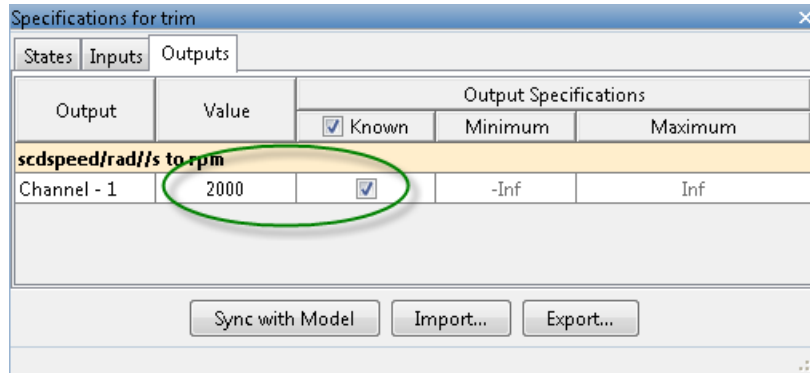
Specifications for trim

States | Inputs | Outputs

| Output | Value | Output Specifications | | |
|---|---|---|---|---|
| | | Known | Minimum | Maximum |
| scdspeed/rad//s to rpm | | | | |
| Channel - 1 | 2000 | ☑ | -Inf | Inf |

Sync with Model | Import... | Export...